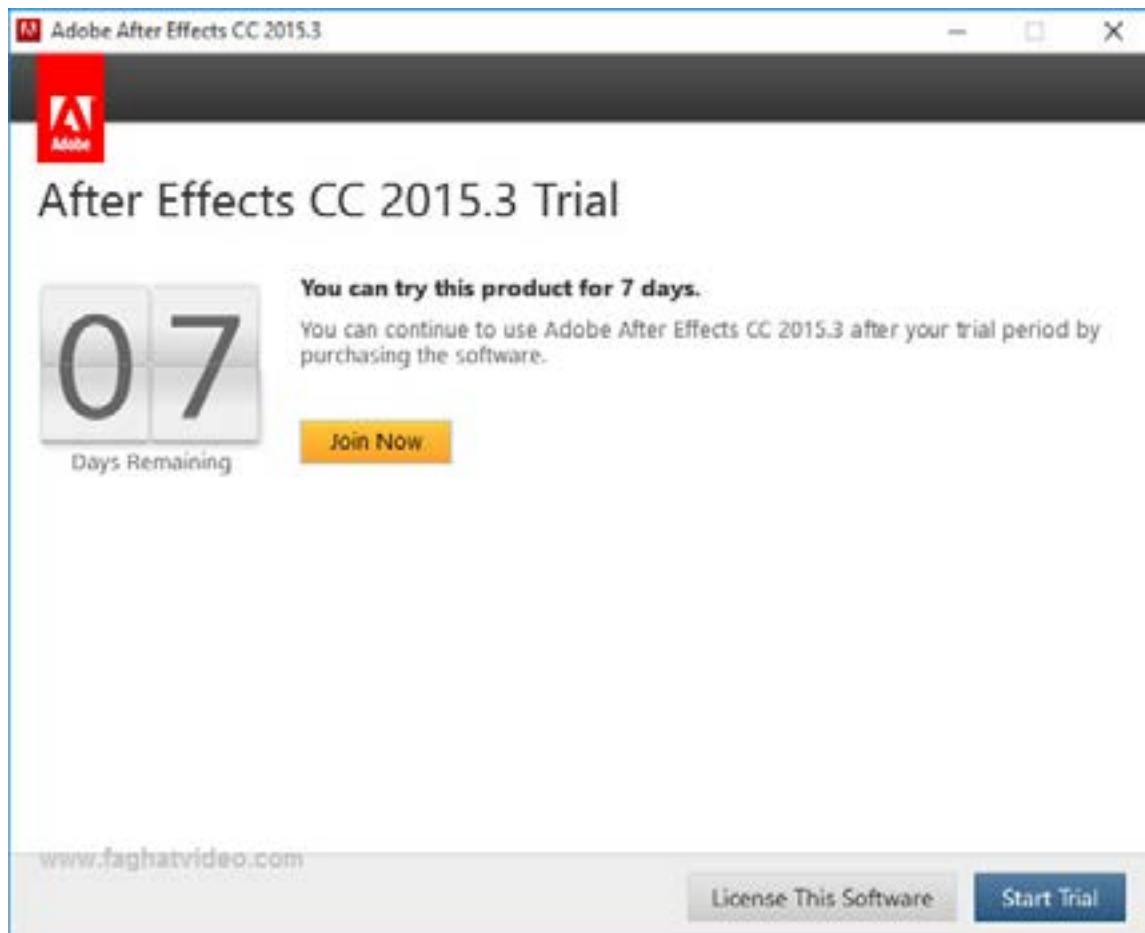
Adobe After Effects CC 2015.3

Adobe

After Effects CC 2015.3 Trial

07
Days Remaining

You can try this product for 7 days.

You can continue to use Adobe After Effects CC 2015.3 after your trial period by purchasing the software.

Join Now

www.faghatvideo.com

License This Software

Start Trial